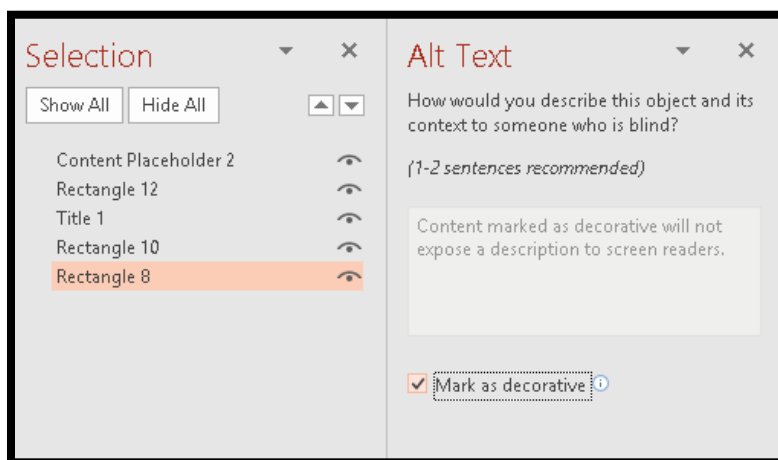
Selection

Show All | Hide All

Content Placeholder 2
Rectangle 12
Title 1
Rectangle 10
Rectangle 8

Alt Text

How would you describe this object and its context to someone who is blind?

(1-2 sentences recommended)

Content marked as decorative will not expose a description to screen readers.

Mark as decorative